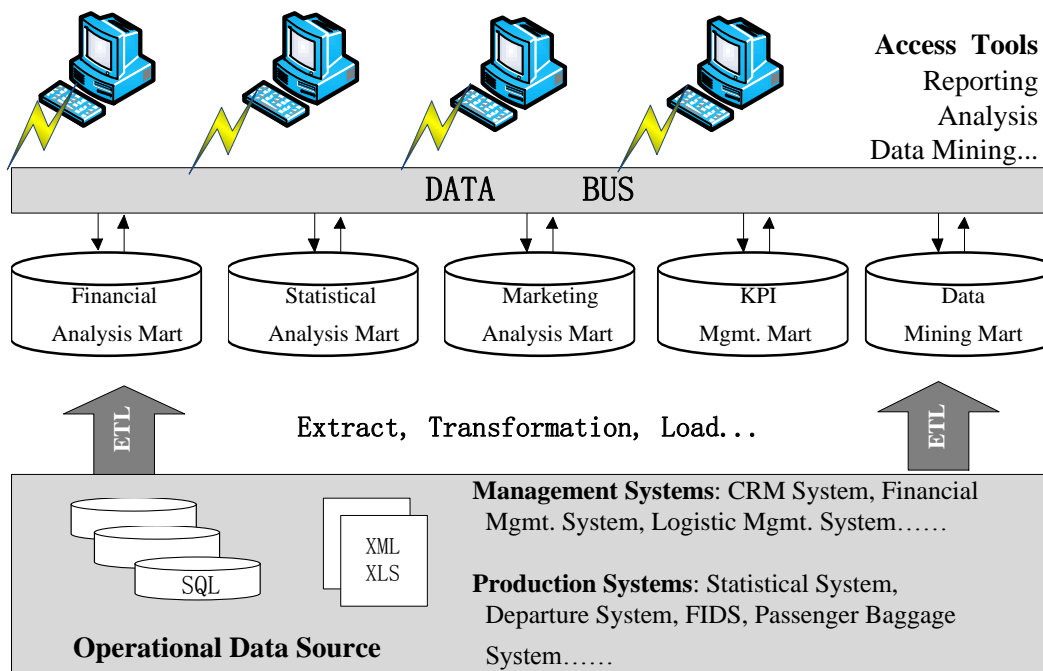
Access Tools
Reporting
Analysis
Data Mining...

DATA BUS

Financial Analysis Mart

Statistical Analysis Mart

Marketing Analysis Mart

KPI Mgmt. Mart

Data Mining Mart

ETL

Extract, Transformation, Load...

ETL

SQL

XML
XLS

Operational Data Source

**Management Systems**: CRM System, Financial Mgmt. System, Logistic Mgmt. System……

**Production Systems**: Statistical System, Departure System, FIDS, Passenger Baggage System……